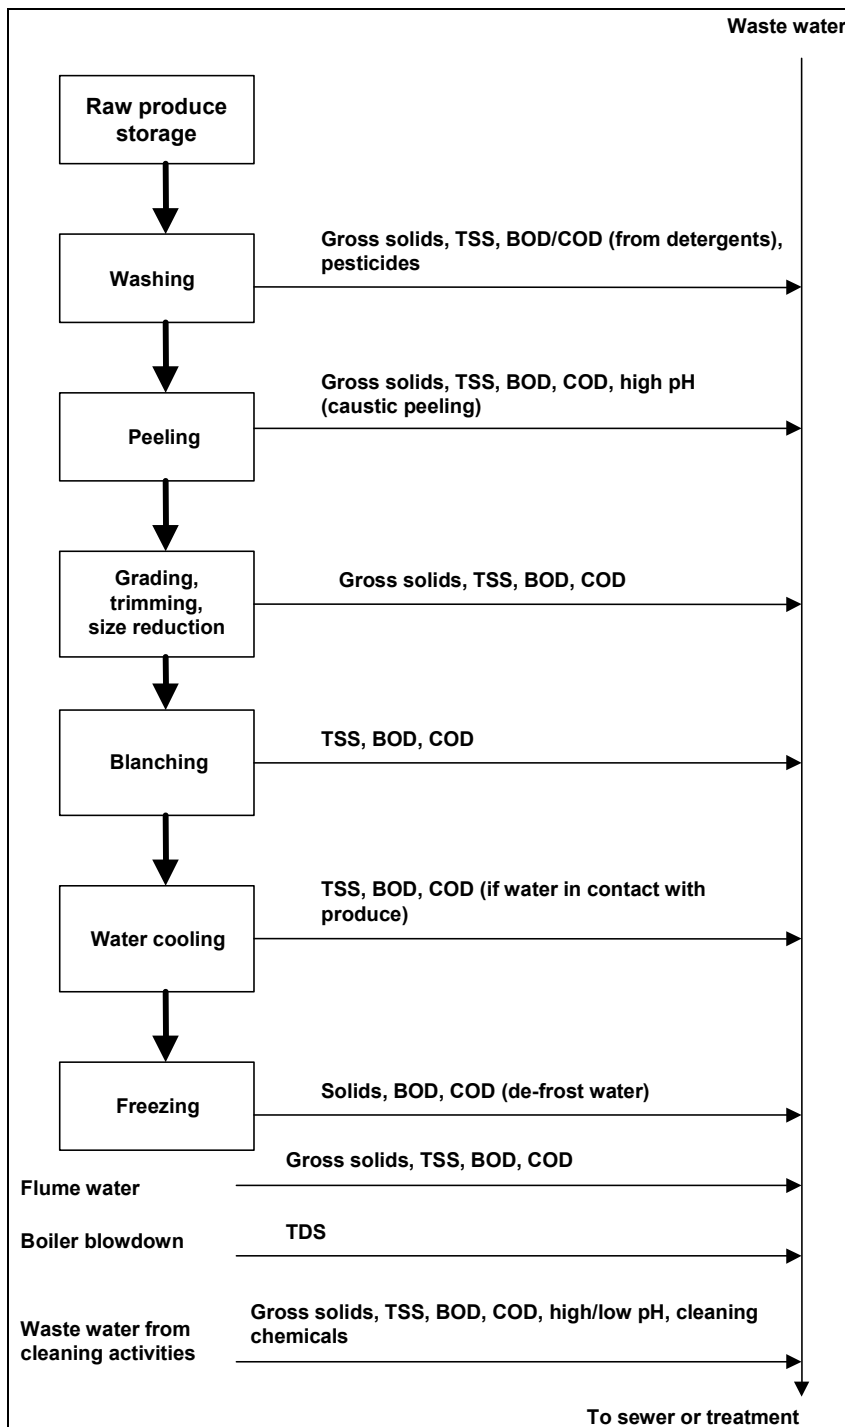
Waste water

Raw produce storage

Washing

Gross solids, TSS, BOD/COD (from detergents), pesticides

Peeling

Gross solids, TSS, BOD, COD, high pH (caustic peeling)

Grading, trimming, size reduction

Gross solids, TSS, BOD, COD

Blanching

TSS, BOD, COD

Water cooling

TSS, BOD, COD (if water in contact with produce)

Freezing

Solids, BOD, COD (de-frost water)

Flume water

Gross solids, TSS, BOD, COD

Boiler blowdown

TDS

Waste water from cleaning activities

Gross solids, TSS, BOD, COD, high/low pH, cleaning chemicals

To sewer or treatment